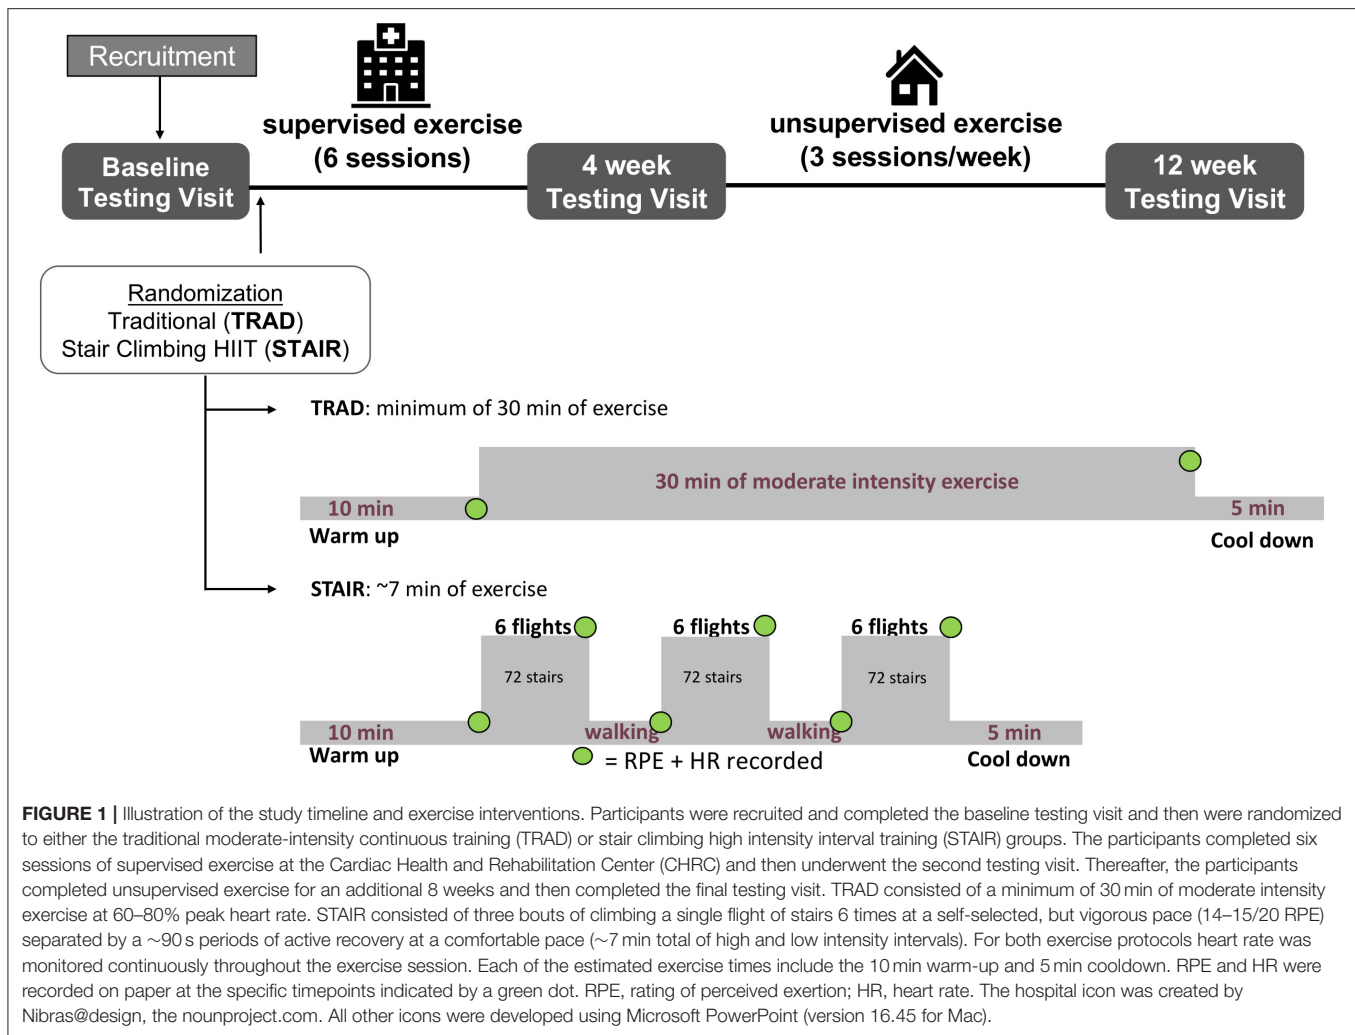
Recruitment

supervised exercise (6 sessions)

unsupervised exercise (3 sessions/week)

Baseline Testing Visit

4 week Testing Visit

12 week Testing Visit

Randomization
Traditional (**TRAD**)
Stair Climbing HIIT (**STAIR**)

**TRAD**: minimum of 30 min of exercise

30 min of moderate intensity exercise

10 min
Warm up

5 min
Cool down

**STAIR**: ~7 min of exercise

6 flights
72 stairs

6 flights
72 stairs

6 flights
72 stairs

10 min
Warm up

walking

walking

5 min
Cool down

= RPE + HR recorded

**FIGURE 1 |** Illustration of the study timeline and exercise interventions. Participants were recruited and completed the baseline testing visit and then were randomized to either the traditional moderate-intensity continuous training (TRAD) or stair climbing high intensity interval training (STAIR) groups. The participants completed six sessions of supervised exercise at the Cardiac Health and Rehabilitation Center (CHRC) and then underwent the second testing visit. Thereafter, the participants completed unsupervised exercise for an additional 8 weeks and then completed the final testing visit. TRAD consisted of a minimum of 30 min of moderate intensity exercise at 60–80% peak heart rate. STAIR consisted of three bouts of climbing a single flight of stairs 6 times at a self-selected, but vigorous pace (14–15/20 RPE) separated by a ~90 s periods of active recovery at a comfortable pace (~7 min total of high and low intensity intervals). For both exercise protocols heart rate was monitored continuously throughout the exercise session. Each of the estimated exercise times include the 10 min warm-up and 5 min cooldown. RPE and HR were recorded on paper at the specific timepoints indicated by a green dot. RPE, rating of perceived exertion; HR, heart rate. The hospital icon was created by Nibras@design, the nounproject.com. All other icons were developed using Microsoft PowerPoint (version 16.45 for Mac).